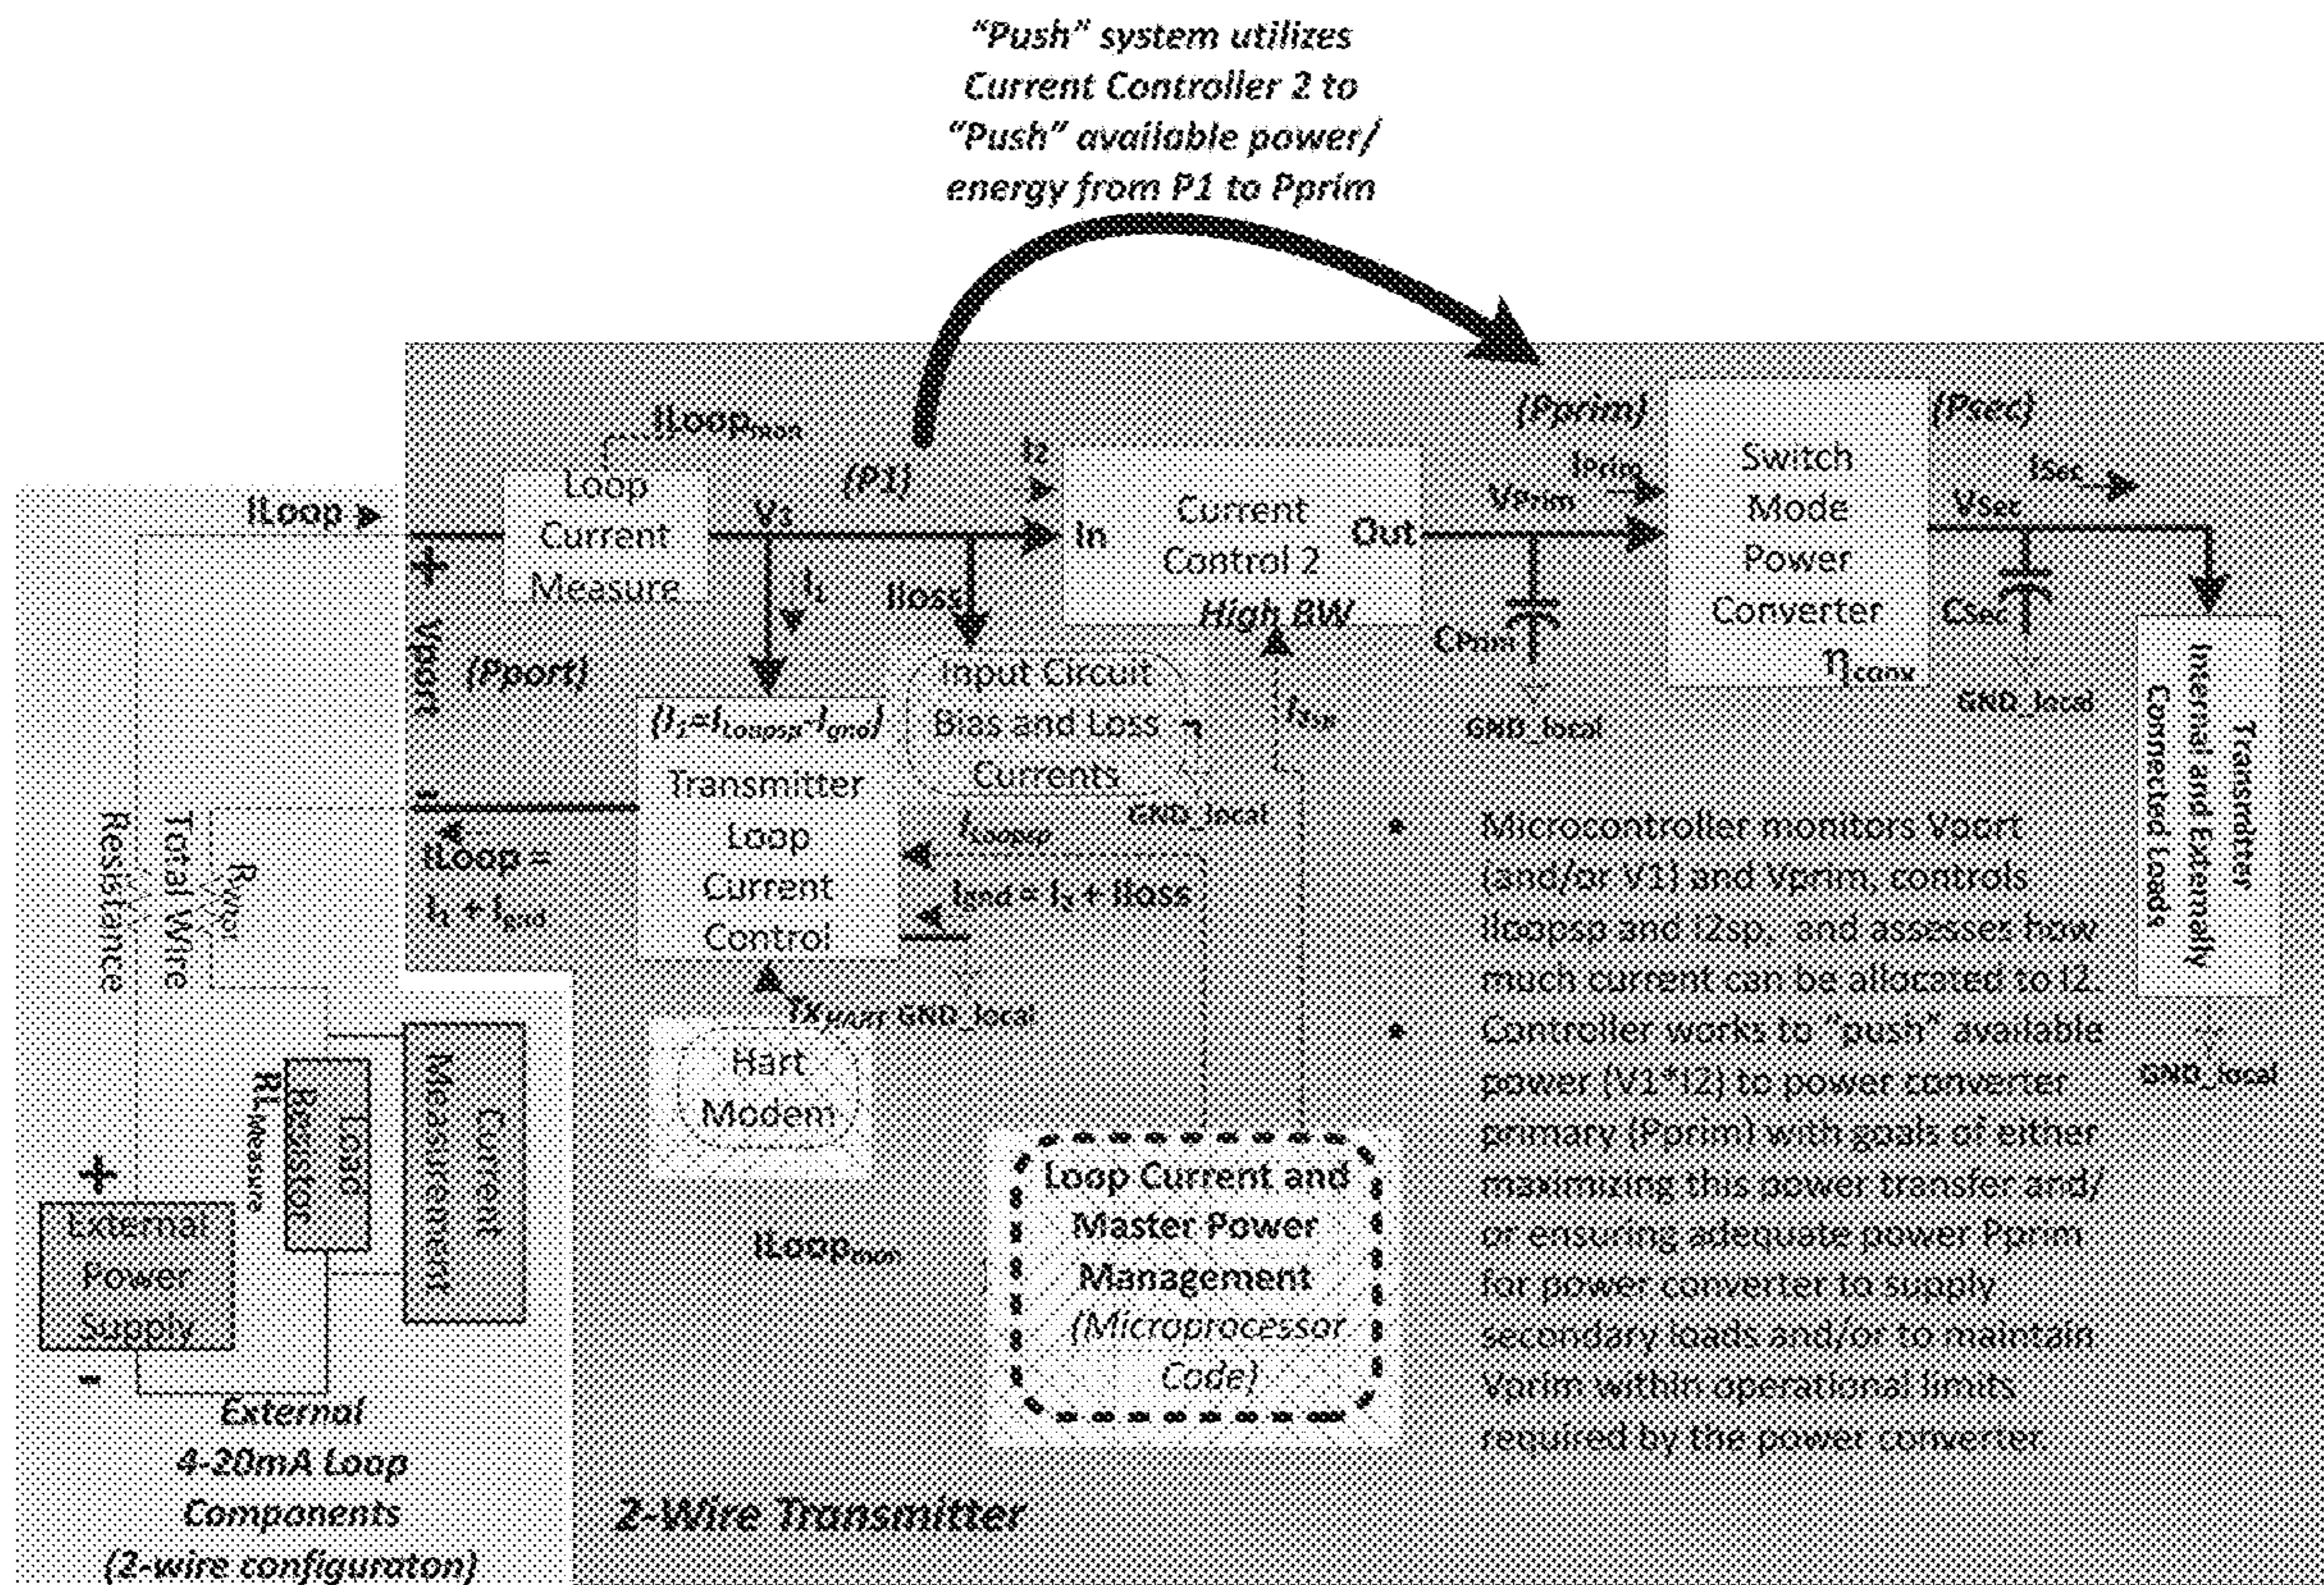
"Push" system utilizes Current Controller 2 to "Push" available power/ energy from P1 to Pprim

ILoop$_{mon}$

ILoop

Loop Current Measure

(P1)

V$_1$

I$_2$

In

Current Control 2

High BW

Out

(Pprim)

Vprim

Iprim

Cprim

GND_local

Switch Mode Power Converter

$\eta_{conv}$

(Psec)

ISec

VSec

CSec

GND_local

Transmitter Internal and Externally Connected Loads

GND_local

+

Vport

(Pport)

-

I$_1$

Iloss

$(I_1=I_{Loopsp}-I_{gnd})$

Transmitter Loop Current Control

Input Circuit Bias and Loss Currents

GND_local

I$_{2sp}$

I$_{Loopsp}$

I$_{gnd}$ = I$_x$ + Iloss

ILoop = I$_1$ + I$_{gnd}$

TX$_{HART}$ GND_local

Hart Modem

ILoop$_{mon}$

Loop Current and Master Power Management (Microprocessor Code)

• Microcontroller monitors Vport (and/or V1) and Vprim, controls Iloopsp and I2sp, and assesses how much current can be allocated to I2.

• Controller works to "push" available power (V1*I2) to power converter primary (Pprim) with goals of either maximizing this power transfer and/ or ensuring adequate power Pprim for power converter to supply secondary loads and/or to maintain Vprim within operational limits required by the power converter.

Total Wire Resistance

Rwire

Current Measurement

Loop Resistor

RL$_{Measure}$

+

External Power Supply

-

External 4-20mA Loop Components (2-wire configuraton)

2-Wire Transmitter